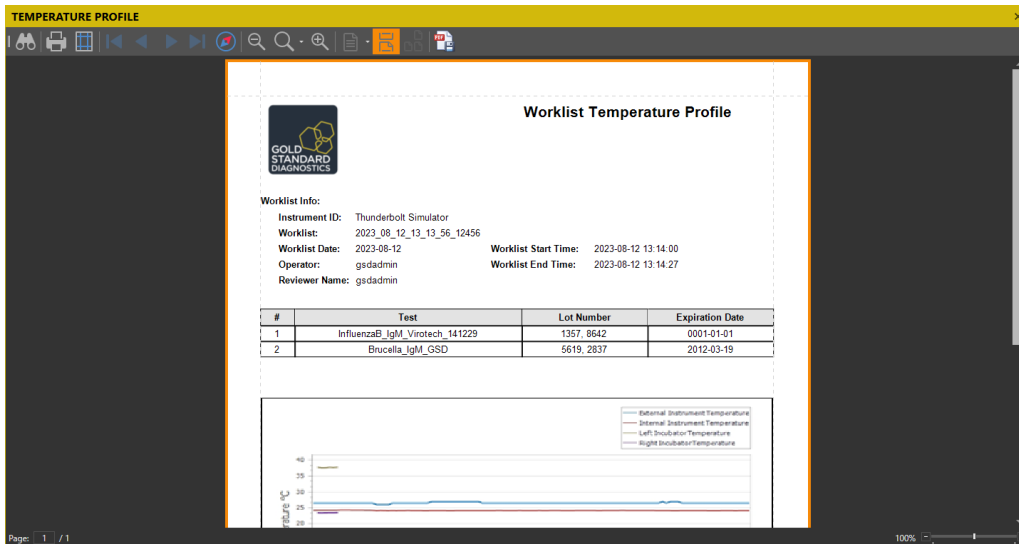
TEMPERATURE PROFILE

GOLD STANDARD DIAGNOSTICS

Worklist Temperature Profile

Worklist Info:

Instrument ID: Thunderbolt Simulator

Worklist: 2023_08_12_13_13_56_12456

Worklist Date: 2023-08-12

Worklist Start Time: 2023-08-12 13:14:00

Operator: gsdadmin

Worklist End Time: 2023-08-12 13:14:27

Reviewer Name: gsdadmin

| # | Test | Lot Number | Expiration Date |
|---|---|---|---|
| 1 | InfluenzaB_IgM_Virotech_141229 | 1357, 8642 | 0001-01-01 |
| 2 | Brucella_IgM_GSD | 5619, 2837 | 2012-03-19 |

External Instrument Temperature
Internal Instrument Temperature
Left Incubator Temperature
Right Incubator Temperature

40
35
30
25
20

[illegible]rature °C

Page: 1 / 1

100%